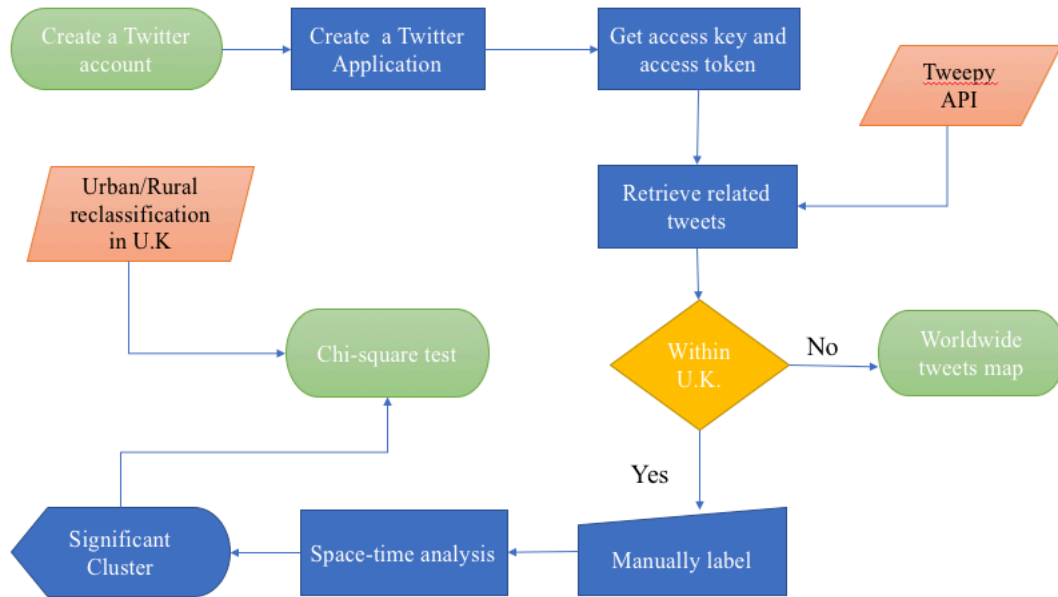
Create a Twitter account

Create a Twitter Application

Get access key and access token

Tweepy API

Urban/Rural reclassification in U.K

Retrieve related tweets

Chi-square test

Within U.K.

No

Worldwide tweets map

Yes

Significant Cluster

Space-time analysis

Manually label